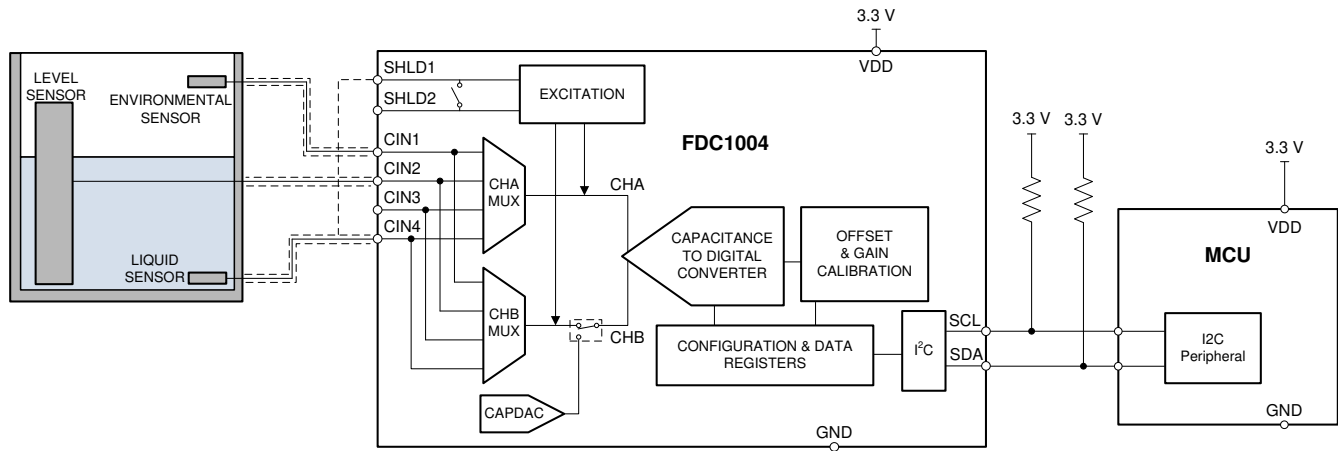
LEVEL SENSOR

ENVIRONMENTAL SENSOR

LIQUID SENSOR

3.3 V

VDD

SHLD1

SHLD2

EXCITATION

CIN1

CIN2

CIN3

CIN4

CHA MUX

CHB MUX

FDC1004

CHA

CHB

CAPACITANCE TO DIGITAL CONVERTER

OFFSET & GAIN CALIBRATION

CONFIGURATION & DATA REGISTERS

$I^2C$

CAPDAC

GND

SCL

SDA

3.3 V

3.3 V

3.3 V

VDD

MCU

I2C Peripheral

GND